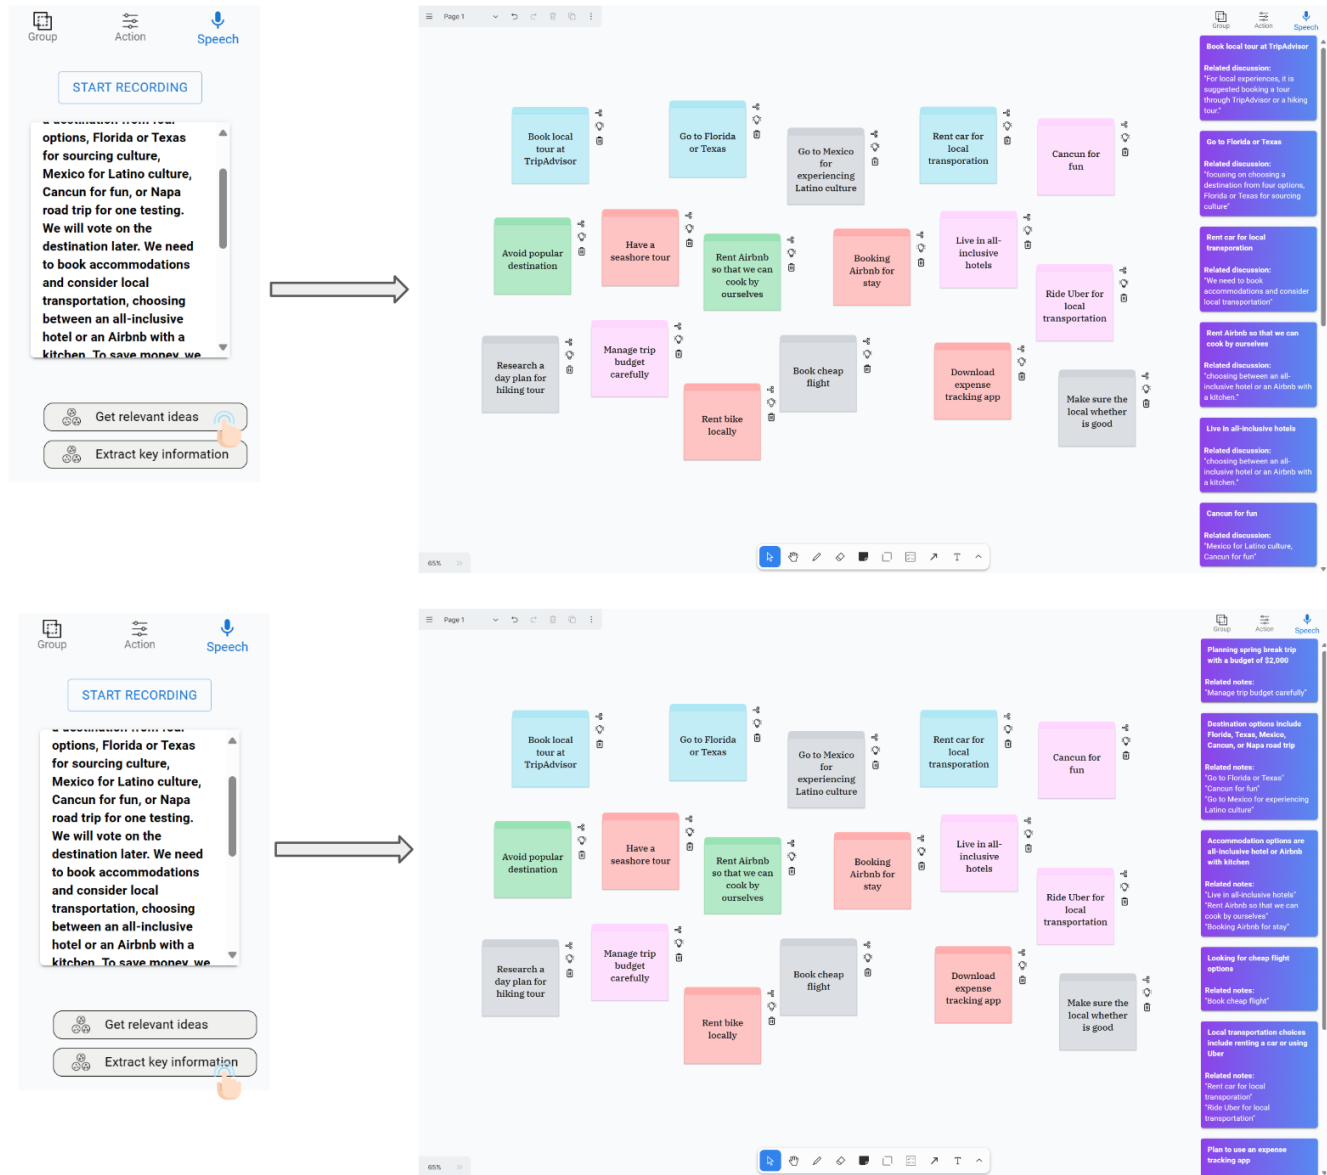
Group Action Speech

START RECORDING

options, Florida or Texas for sourcing culture, Mexico for Latino culture, Cancun for fun, or Napa road trip for one testing. We will vote on the destination later. We need to book accommodations and consider local transportation, choosing between an all-inclusive hotel or an Airbnb with a kitchen. To save money, we

Get relevant ideas

Extract key information

Page 1

Book local tour at TripAdvisor

Go to Florida or Texas

Go to Mexico for experiencing Latino culture

Rent car for local transporation

Cancun for fun

Avoid popular destination

Have a seashore tour

Rent Airbnb so that we can cook by ourselves

Booking Airbnb for stay

Live in all-inclusive hotels

Ride Uber for local transportation

Research a day plan for hiking tour

Manage trip budget carefully

Book cheap flight

Download expense tracking app

Make sure the local whether is good

Rent bike locally

65%

Group Action Speech

Book local tour at TripAdvisor

Related discussion:
"For local experiences, it is suggested booking a tour through TripAdvisor or a hiking tour."

Go to Florida or Texas

Related discussion:
"focusing on choosing a destination from four options, Florida or Texas for sourcing culture"

Rent car for local transporation

Related discussion:
"We need to book accommodations and consider local transportation"

Rent Airbnb so that we can cook by ourselves

Related discussion:
"choosing between an all-inclusive hotel or an Airbnb with a kitchen."

Live in all-inclusive hotels

Related discussion:
"choosing between an all-inclusive hotel or an Airbnb with a kitchen."

Cancun for fun

Related discussion:
"Mexico for Latino culture, Cancun for fun"

Group Action Speech

START RECORDING

options, Florida or Texas for sourcing culture, Mexico for Latino culture, Cancun for fun, or Napa road trip for one testing. We will vote on the destination later. We need to book accommodations and consider local transportation, choosing between an all-inclusive hotel or an Airbnb with a kitchen. To save money, we

Get relevant ideas

Extract key information

Page 1

Book local tour at TripAdvisor

Go to Florida or Texas

Go to Mexico for experiencing Latino culture

Rent car for local transporation

Cancun for fun

Avoid popular destination

Have a seashore tour

Rent Airbnb so that we can cook by ourselves

Booking Airbnb for stay

Live in all-inclusive hotels

Ride Uber for local transportation

Research a day plan for hiking tour

Manage trip budget carefully

Book cheap flight

Download expense tracking app

Make sure the local whether is good

Rent bike locally

65%

Group Action Speech

Planning spring break trip with a budget of $2,000

Related notes:
"Manage trip budget carefully"

Destination options include Florida, Texas, Mexico, Cancun, or Napa road trip

Related notes:
"Go to Florida or Texas"
"Cancun for fun"
"Go to Mexico for experiencing Latino culture"

Accommodation options are all-inclusive hotel or Airbnb with kitchen

Related notes:
"Live in all-inclusive hotels"
"Rent Airbnb so that we can cook by ourselves"
"Booking Airbnb for stay"

Looking for cheap flight options

Related notes:
"Book cheap flight"

Local transportation choices include renting a car or using Uber

Related notes:
"Rent car for local transporation"
"Ride Uber for local transportation"

Plan to use an expense tracking app